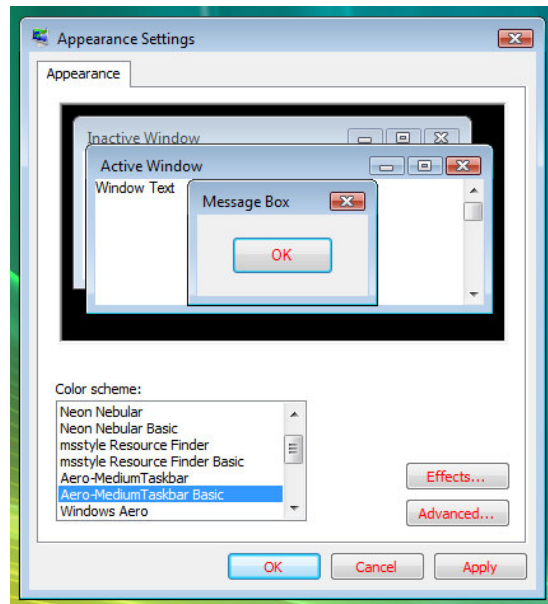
Appearance Settings

Appearance

Inactive Window

Active Window

Window Text

Message Box

OK

Color scheme:

Neon Nebular
Neon Nebular Basic
msstyle Resource Finder
msstyle Resource Finder Basic
Aero-MediumTaskbar
Aero-MediumTaskbar Basic
Windows Aero

Effects...

Advanced...

OK

Cancel

Apply